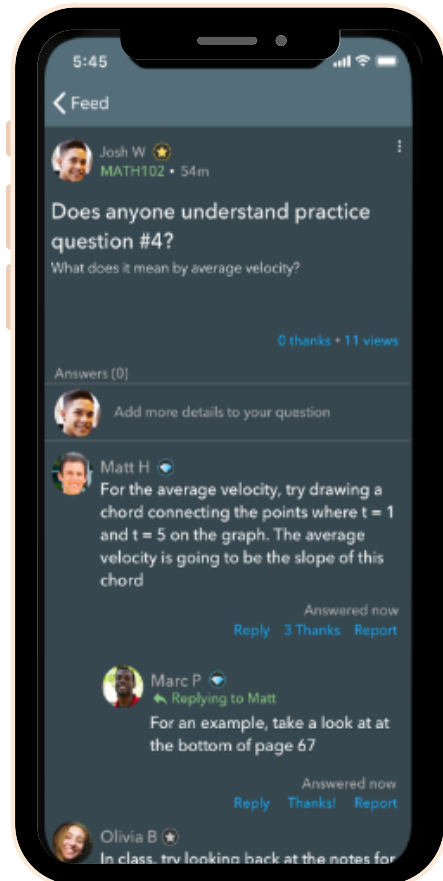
5:45

Feed

Josh W
MATH102 • 54m

Does anyone understand practice question #4?
What does it mean by average velocity?

0 thanks • 11 views

Answers (0)

Add more details to your question

Matt H
For the average velocity, try drawing a chord connecting the points where t = 1 and t = 5 on the graph. The average velocity is going to be the slope of this chord

Answered now
Reply 3 Thanks Report

Marc P
Replying to Matt
For an example, take a look at at the bottom of page 67

Answered now
Reply Thanks! Report

Olivia B
In class, try looking back at the notes for